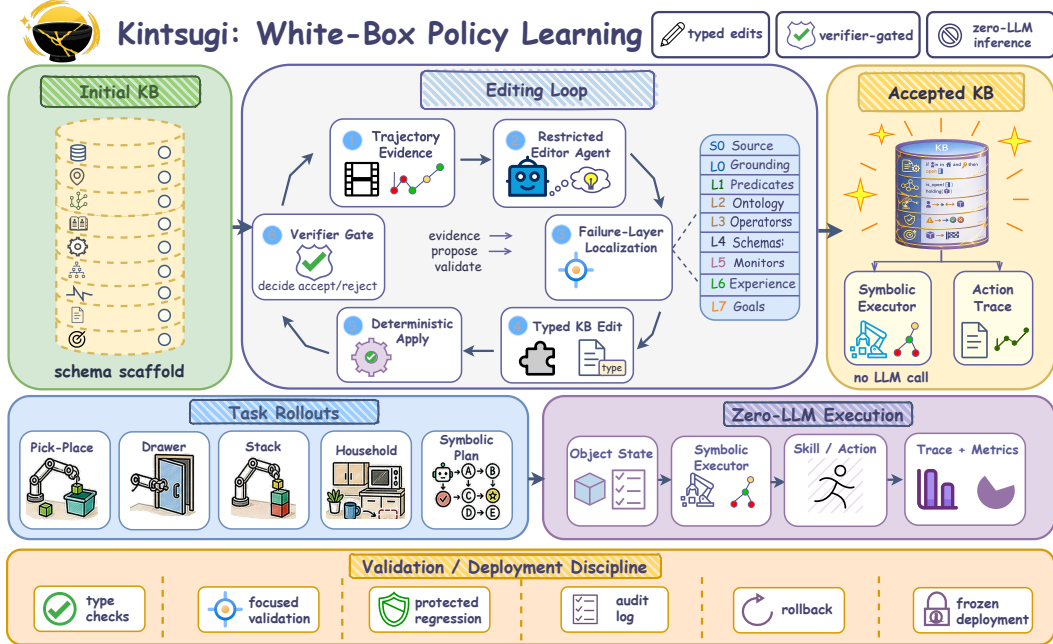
Kintsugi: White-Box Policy Learning

typed edits
verifier-gated
zero-LLM inference

Initial KB

schema scaffold

Editing Loop

Trajectory Evidence

Restricted Editor Agent

Verifier Gate
decide accept/reject

evidence
propose
validate

Failure-Layer Localization

Deterministic Apply

Typed KB Edit

type

S0 Source
L0 Grounding
L1 Predicates
L2 Ontology
L3 Operatorss
L4 Schemas
L5 Monitors
L6 Experience
L7 Goals

Accepted KB

KB

Symbolic Executor

Action Trace

no LLM call

Task Rollouts

Pick-Place
Drawer
Stack
Household
Symbolic Plan

A B C D E

Zero-LLM Execution

Object State
Symbolic Executor
Skill / Action
Trace + Metrics

Validation / Deployment Discipline

type checks
focused validation
protected regression
audit log
rollback
frozen deployment